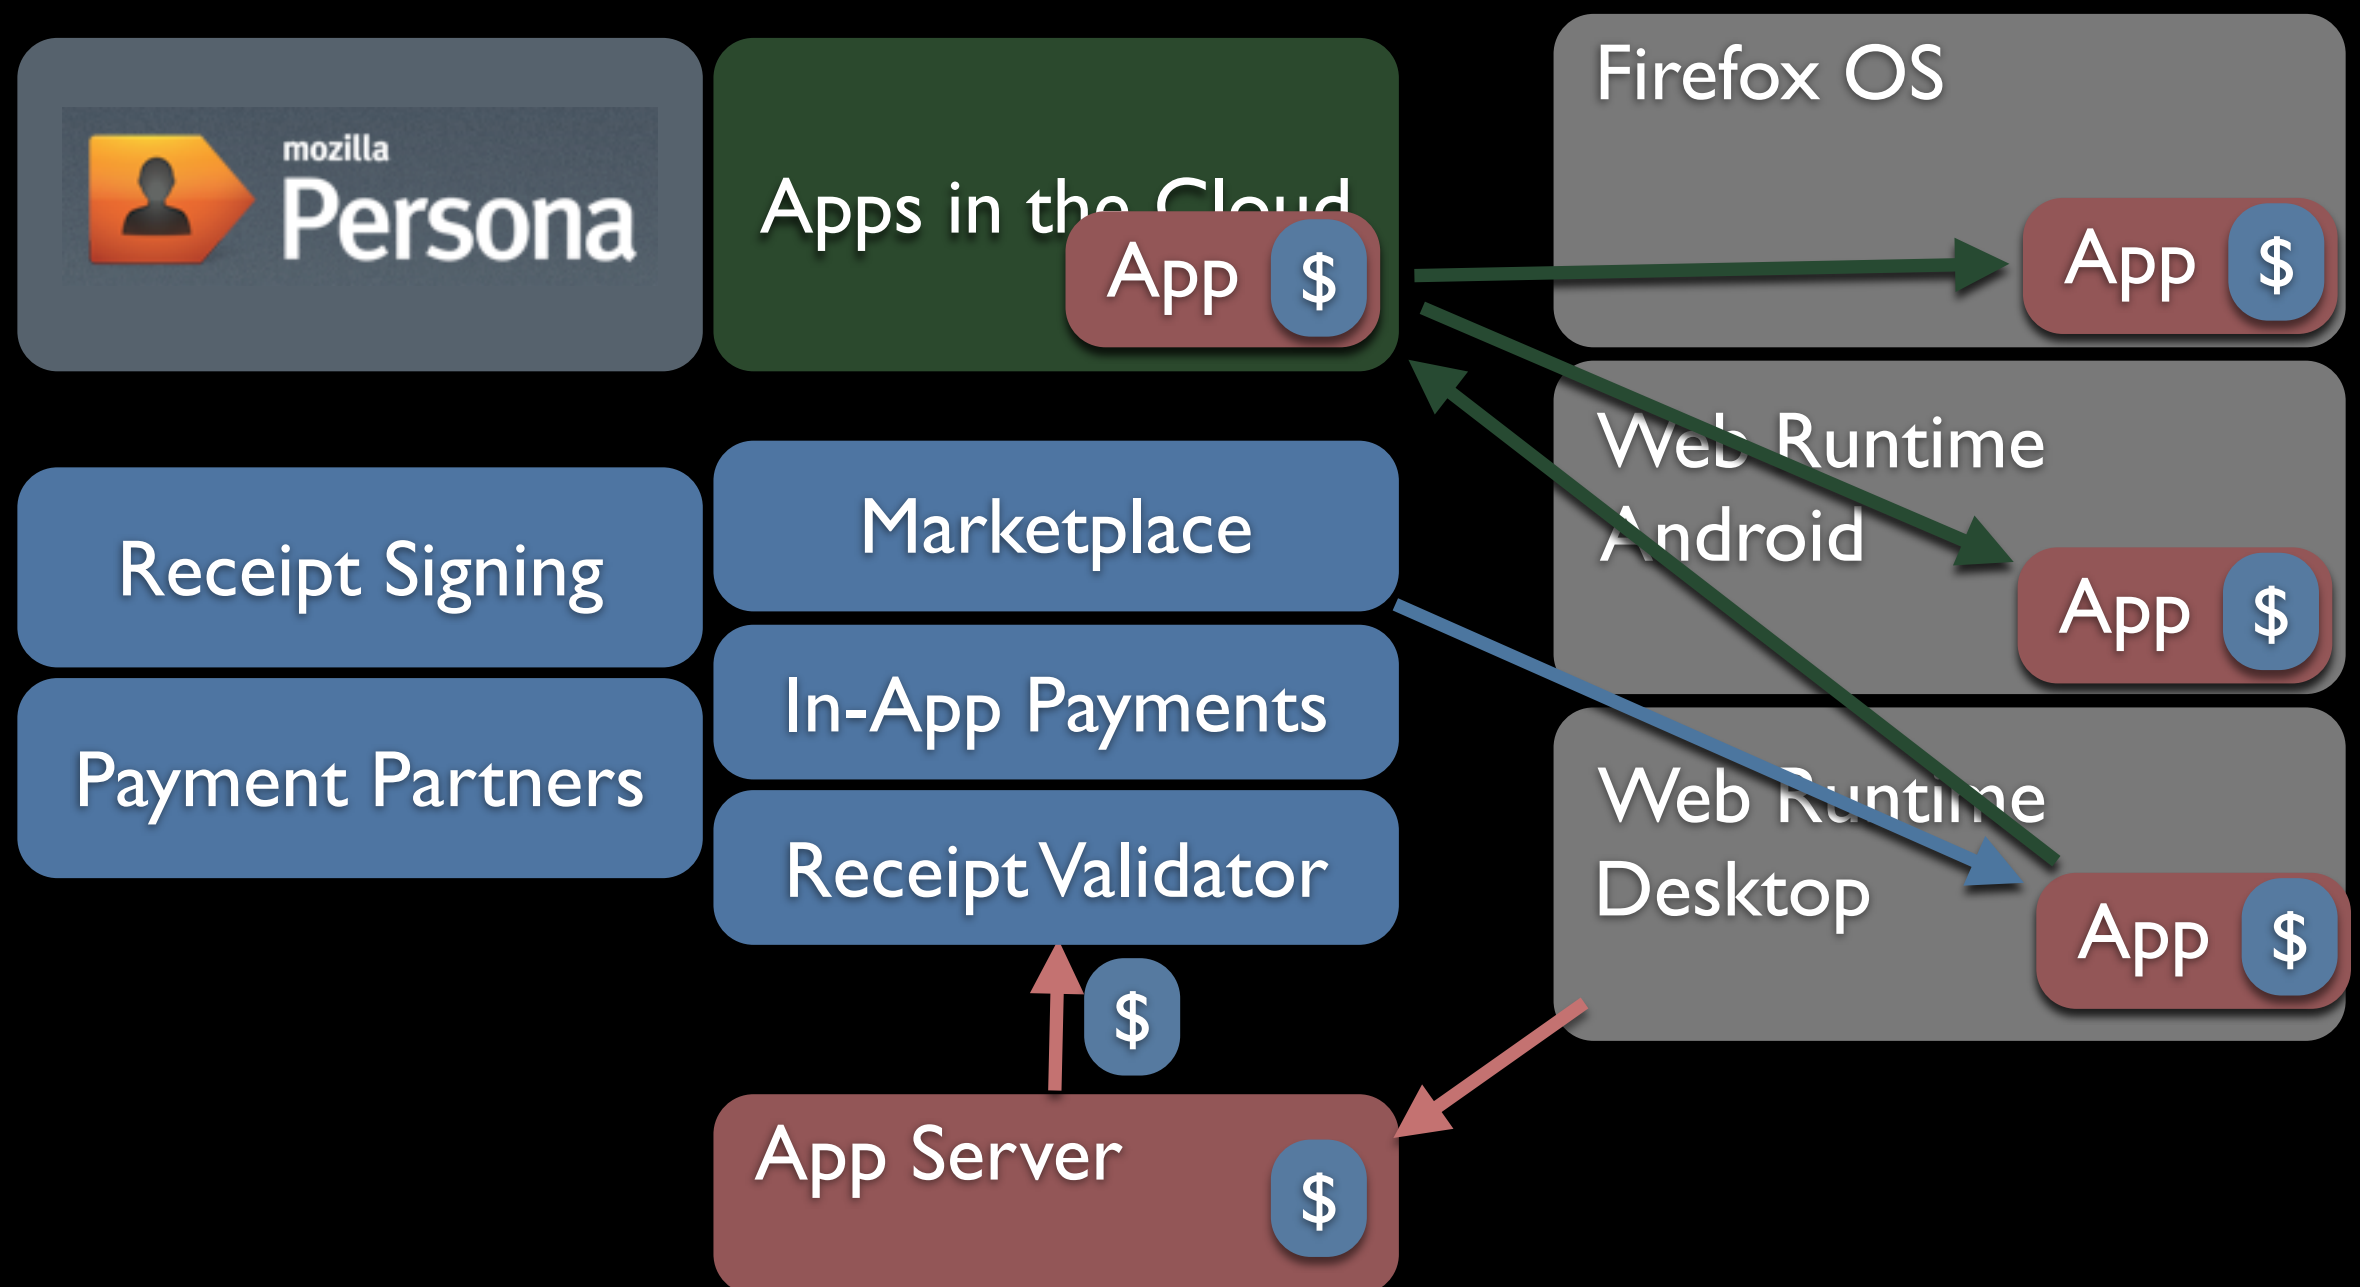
mozilla Persona

Apps in the Cloud

App $

Firefox OS

App $

Web Runtime Android

App $

Receipt Signing

Marketplace

In-App Payments

Payment Partners

Receipt Validator

Web Runtime Desktop

App $

$

App Server

$